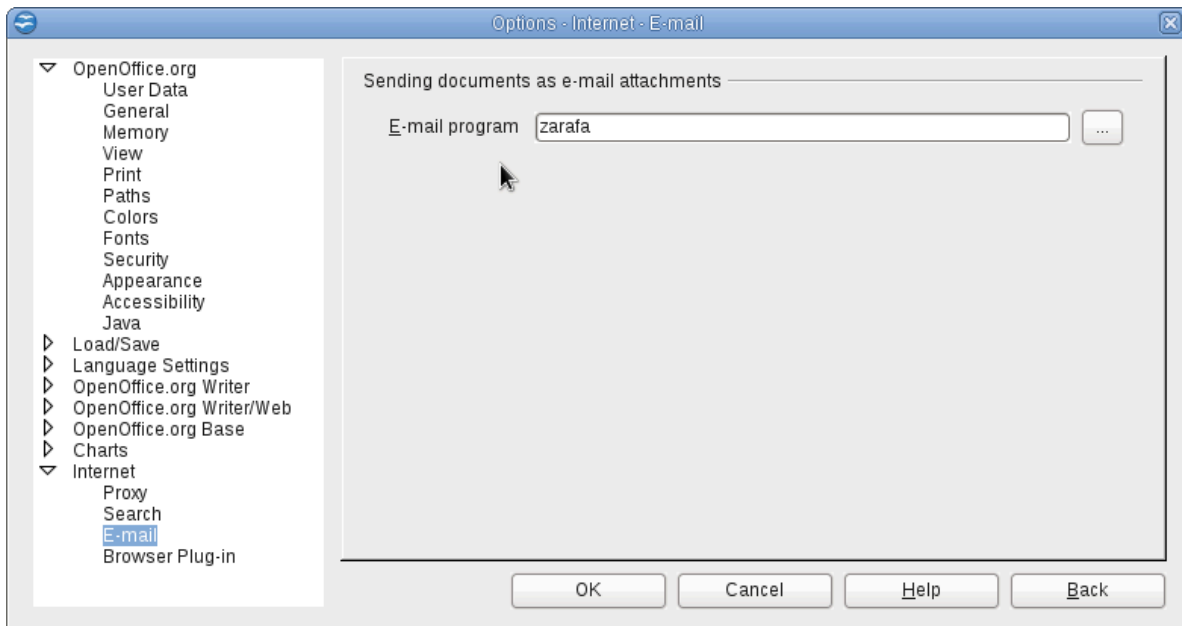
Options - Internet - E-mail

OpenOffice.org
User Data
General
Memory
View
Print
Paths
Colors
Fonts
Security
Appearance
Accessibility
Java
Load/Save
Language Settings
OpenOffice.org Writer
OpenOffice.org Writer/Web
OpenOffice.org Base
Charts
Internet
Proxy
Search
E-mail
Browser Plug-in

Sending documents as e-mail attachments

E-mail program zarafa ...

OK Cancel Help Back